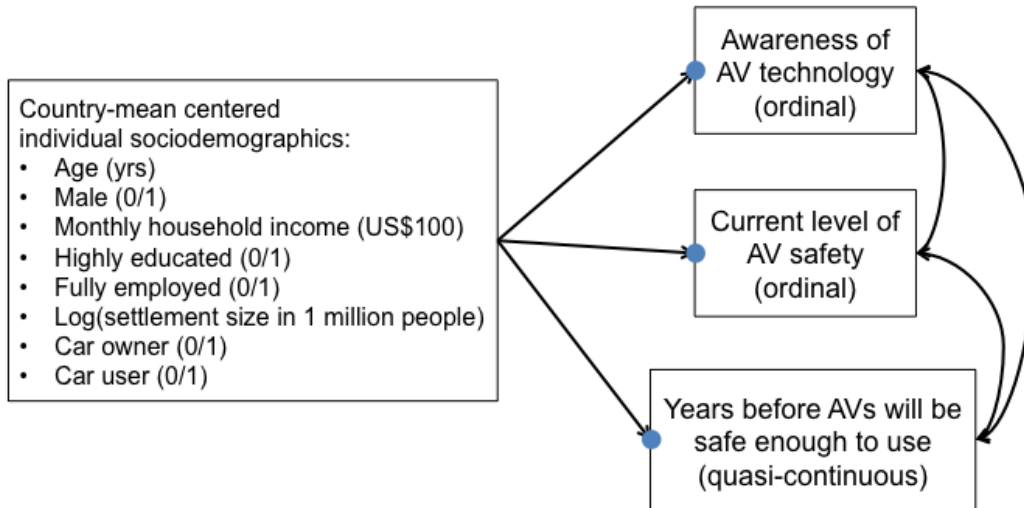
Country-mean centered individual sociodemographics:
• Age (yrs)
• Male (0/1)
• Monthly household income (US$100)
• Highly educated (0/1)
• Fully employed (0/1)
• Log(settlement size in 1 million people)
• Car owner (0/1)
• Car user (0/1)

Awareness of AV technology (ordinal)

Current level of AV safety (ordinal)

Years before AVs will be safe enough to use (quasi-continuous)